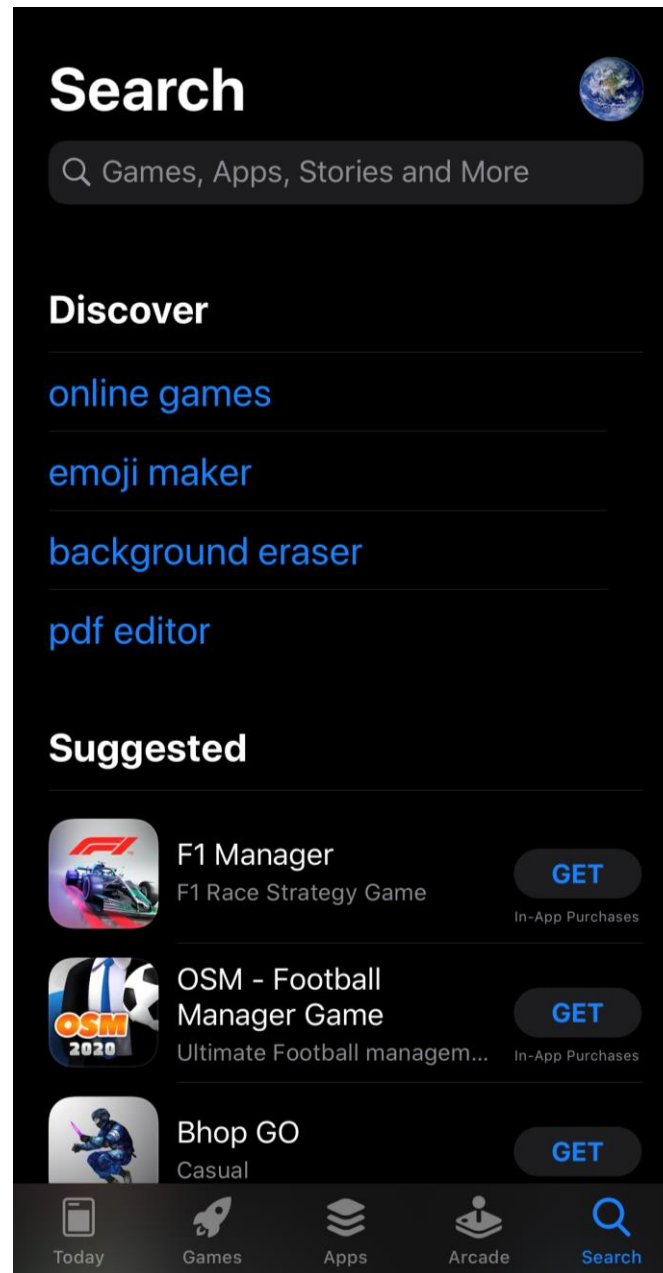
Search

Games, Apps, Stories and More

Discover

online games

emoji maker

background eraser

pdf editor

Suggested

F1

F1 Manager
F1 Race Strategy Game
GET
In-App Purchases

OSM
2020

OSM - Football Manager Game
Ultimate Football managem...
GET
In-App Purchases

Bhop GO
Casual
GET

Today
Games
Apps
Arcade
Search